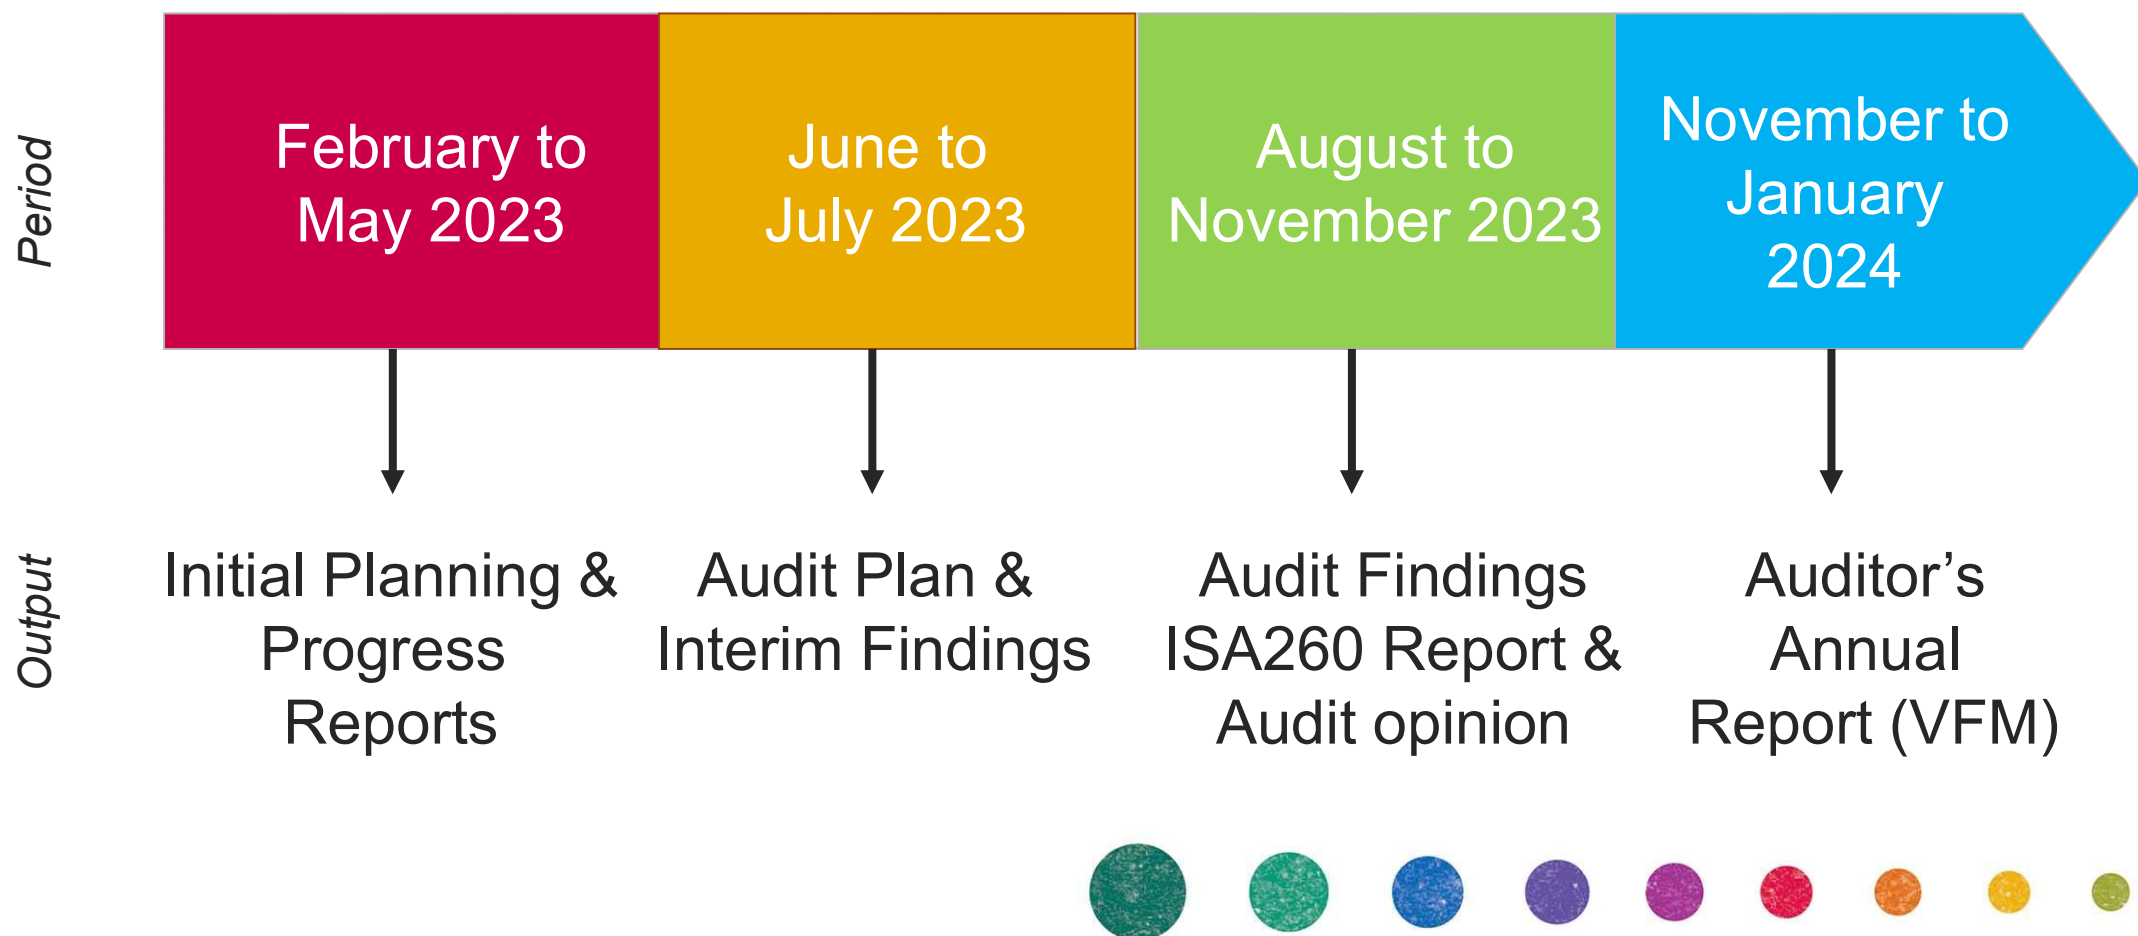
Period

February to May 2023

June to July 2023

August to November 2023

November to January 2024

Output

Initial Planning & Progress Reports

Audit Plan & Interim Findings

Audit Findings ISA260 Report & Audit opinion

Auditor’s Annual Report (VFM)